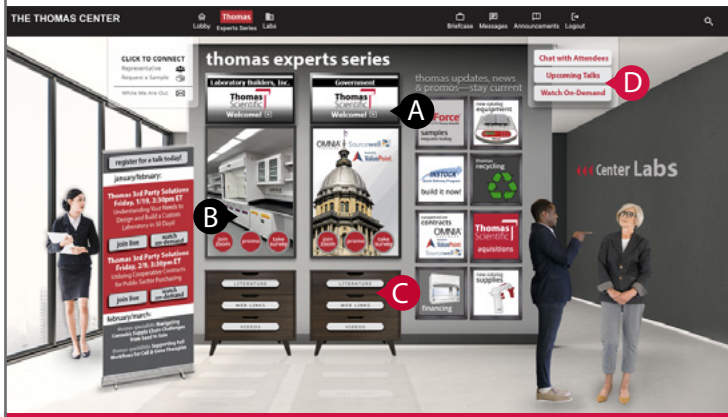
THE THOMAS CENTER
Lobby
Thomas Experts Series
Labs
Briefcase
Messages
Announcements
Logout

CLICK TO CONNECT
Representative
Request a Sample
While We Are Out

thomas experts series
thomas updates, news & promos—stay current

Chat with Attendees
Upcoming Talks
Watch On-Demand

Laboratory Builders, Inc.
Thomas Scientific
Welcome!

Government
Thomas Scientific
Welcome!

OMNIA Sourcewell ValuePoint

join zoom
promo
take survey

join zoom
promo
take survey

Force samples
new catalog equipment
INSTOCK build it now!
thomas recycling
cooperative contracts OMNIA Sourcewell ValuePoint
Thomas Scientific aquisitions
financing
new catalog supplies

LITERATURE
WEB LINKS
VIDEOS

LITERATURE
WEB LINKS
VIDEOS

register for a talk today!
january/february:
Thomas 3rd Party Solutions Friday, 1/19, 3:30pm ET
Understanding Your Needs to Design and Build a Custom Laboratory in 30 Days!
Join live
watch on-demand
Thomas 3rd Party Solutions Friday, 2/9, 3:30pm ET
Utilizing Cooperative Contracts for Public Sector Purchasing
Join live
watch on-demand
february/march:
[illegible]

Center Labs

A
B
C
D